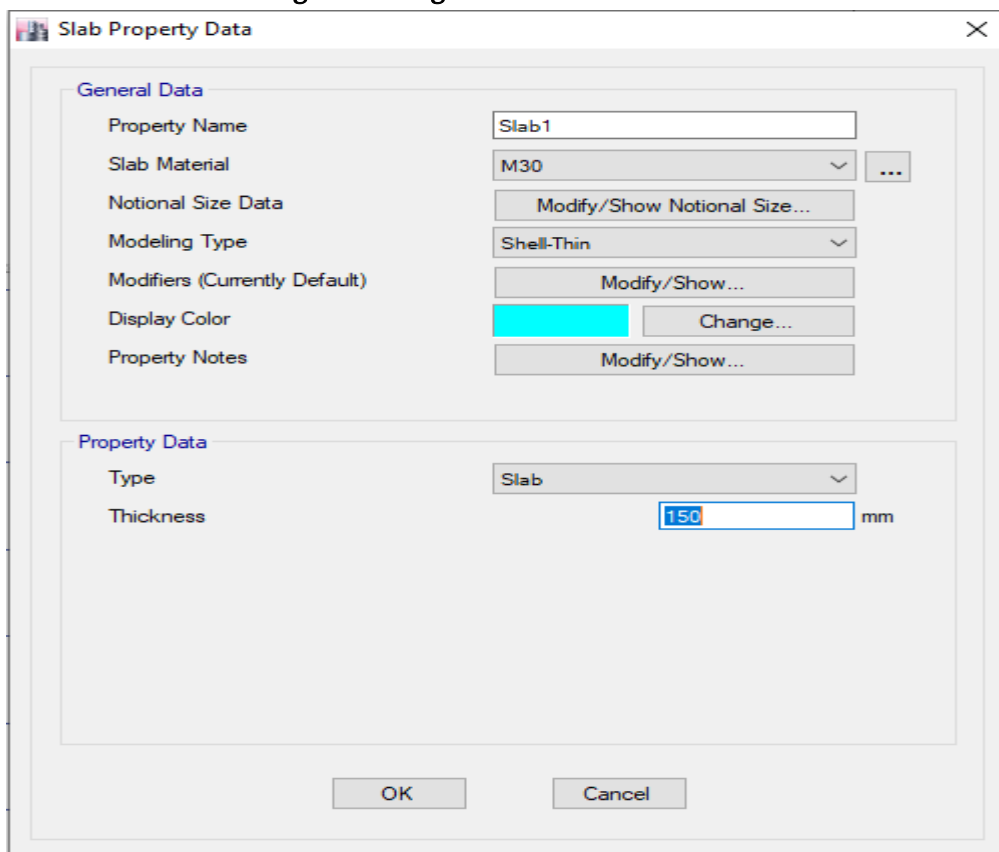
Slab Property Data

General Data

Property Name Slab1

Slab Material M30 ...

Notional Size Data Modify/Show Notional Size...

Modeling Type Shell-Thin

Modifiers (Currently Default) Modify/Show...

Display Color Change...

Property Notes Modify/Show...

Property Data

Type Slab

Thickness 150 mm

OK Cancel